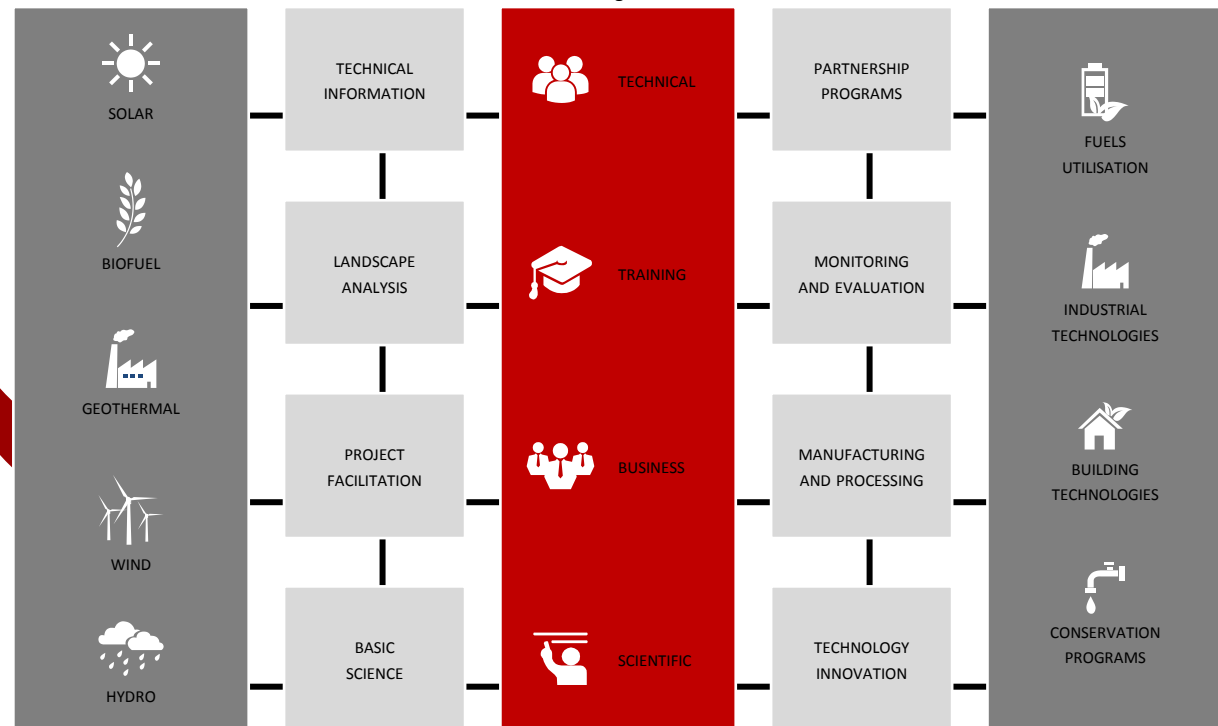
SOLAR

BIOFUEL

GEOTHERMAL

WIND

HYDRO

TECHNICAL INFORMATION

LANDSCAPE ANALYSIS

PROJECT FACILITATION

BASIC SCIENCE

TECHNICAL

TRAINING

BUSINESS

SCIENTIFIC

PARTNERSHIP PROGRAMS

MONITORING AND EVALUATION

MANUFACTURING AND PROCESSING

TECHNOLOGY INNOVATION

FUELS UTILISATION

INDUSTRIAL TECHNOLOGIES

BUILDING TECHNOLOGIES

CONSERVATION PROGRAMS